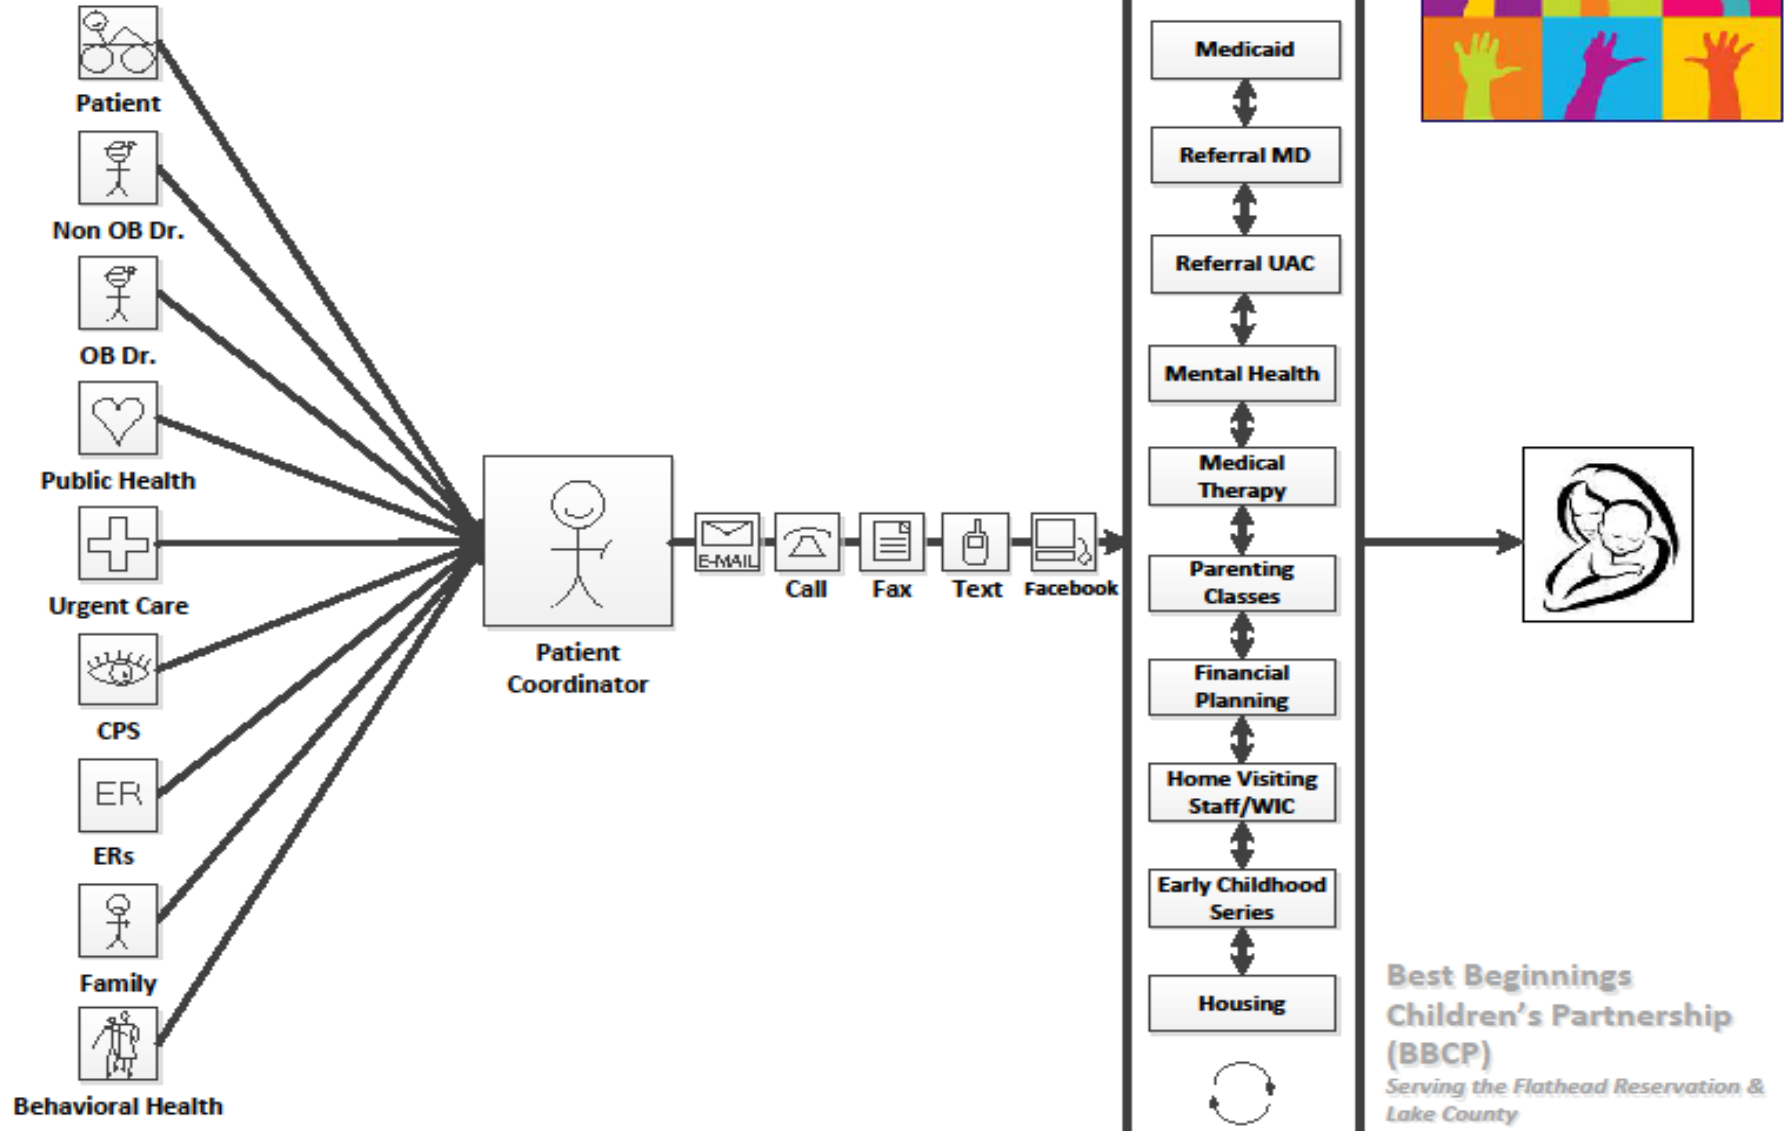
Patient
Non OB Dr.
OB Dr.
Public Health
Urgent Care
CPS
ER
ERs
Family
Behavioral Health

Patient Coordinator

E-MAIL
Call
Fax
Text
Facebook

Medicaid
Referral MD
Referral UAC
Mental Health
Medical Therapy
Parenting Classes
Financial Planning
Home Visiting Staff/WIC
Early Childhood Series
Housing

Best Beginnings Children's Partnership (BBCP)
Serving the Flathead Reservation & Lake County